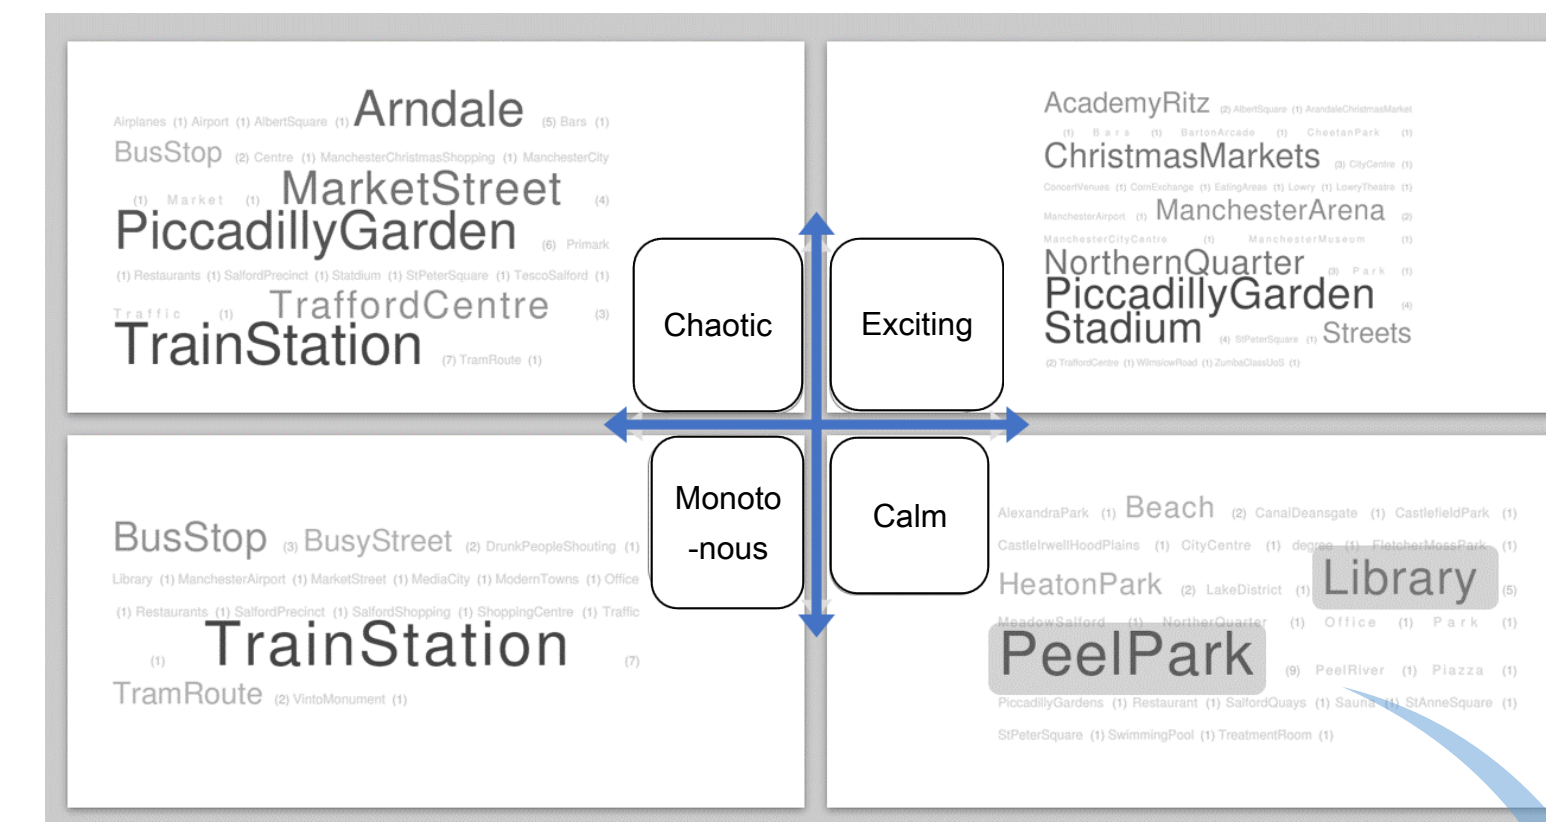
Airplanes (1) Airport (1) AlbertSquare (1) Arndale (5) Bars (1)
BusStop (2) Centre (1) ManchesterChristmasShopping (1) ManchesterCity
(1) Market (1) MarketStreet (4)
PiccadillyGarden (6) Primark
(1) Restaurants (1) SalfordPrecinct (1) Statdium (1) StPeterSquare (1) TescoSalford (1)
Traffic (1) TraffordCentre (3)
TrainStation (7) TramRoute (1)

AcademyRitz (2) AlbertSquare (1) ArndaleChristmasMarket
(1) Bars (1) BartonArcade (1) CheetanPark (1)
ChristmasMarkets (3) CityCentre (1)
ConcertVenues (1) CornExchange (1) EatingAreas (1) Lowry (1) LowryTheatre (1)
ManchesterAirport (1) ManchesterArena (2)
ManchesterCityCentre (1) ManchesterMuseum (1)
NorthernQuarter (3) Park (1)
PiccadillyGarden (4)
Stadium (4) StPeterSquare (1) Streets
(2) TraffordCentre (1) WimslowRoad (1) ZumbaClassUoS (1)

Chaotic

Exciting

Monoto
-nous

Calm

BusStop (3) BusyStreet (2) DrunkPeopleShouting (1)
Library (1) ManchesterAirport (1) MarketStreet (1) MediaCity (1) ModernTowns (1) Office
(1) Restaurants (1) SalfordPrecinct (1) SalfordShopping (1) ShoppingCentre (1) Traffic
(1) TrainStation (7)
TramRoute (2) VintoMonument (1)

AlexandraPark (1) Beach (2) CanalDeansgate (1) CastlefieldPark (1)
CastleIrwellHoodPlains (1) CityCentre (1) degree (1) FletcherMossPark (1)
HeatonPark (2) LakeDistrict (1) Library (5)
MeadowSalford (1) NorthernQuarter (1) Office (1) Park (1)
PeelPark (9) PeelRiver (1) Piazza (1)
PiccadillyGardens (1) Restaurant (1) SalfordQuays (1) Sauna (1) StAnneSquare (1)
StPeterSquare (1) SwimmingPool (1) TreatmentRoom (1)